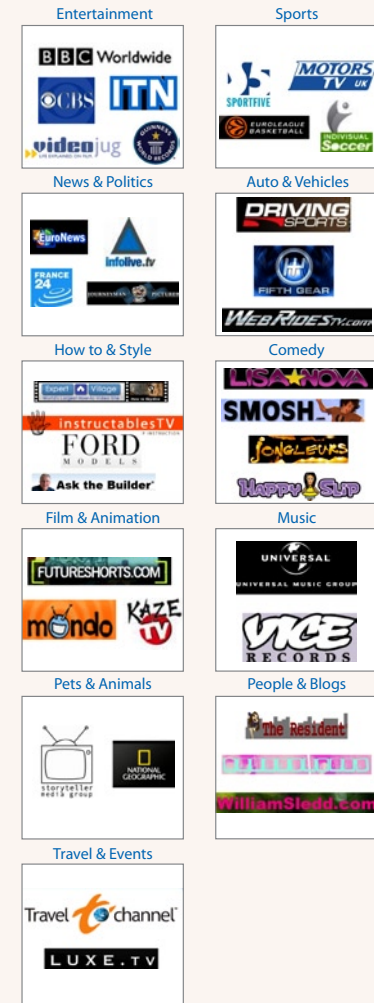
Entertainment

BBC Worldwide
CBS
ITN
videojug
GUINNESS WORLD RECORDS

Sports

SPORTFIVE
MOTORS TV UK
EUROLEAGUE BASKETBALL
INDIVISUAL Soccer

News & Politics

EuroNews
infolive.tv
FRANCE 24
JOURNEYMAN PICTURES

Auto & Vehicles

DRIVING SPORTS
FIFTH GEAR
WEBRIDESTV.com

How to & Style

Expert Village
instructablesTV
FORD MODELS
Ask the Builder

Comedy

LISA NOVA
SMOSH
JONGLEURS
Happy Slip

Film & Animation

FUTURESHORTS.COM
mondo
KAZE TV

Music

UNIVERSAL
UNIVERSAL MUSIC GROUP
VICE RECORDS

Pets & Animals

storyteller media group
NATIONAL GEOGRAPHIC

People & Blogs

The Resident
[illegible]
WilliamSledd.com

Travel & Events

Travel channel
LUXE.TV